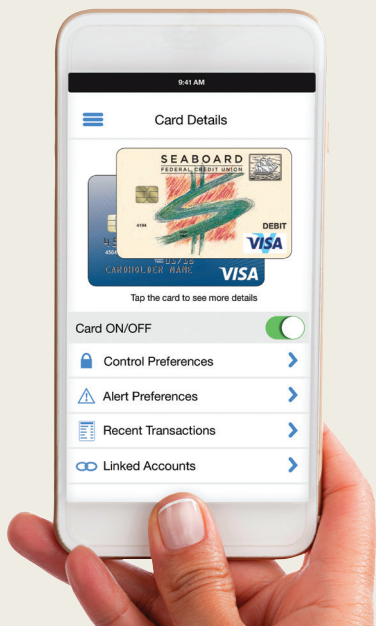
9:41 AM

Card Details

SEABOARD
FEDERAL CREDIT UNION

DEBIT
VISA

4194

45
456

CARDHOLDER NAME

VISA

Tap the card to see more details

Card ON/OFF

Control Preferences

Alert Preferences

Recent Transactions

Linked Accounts